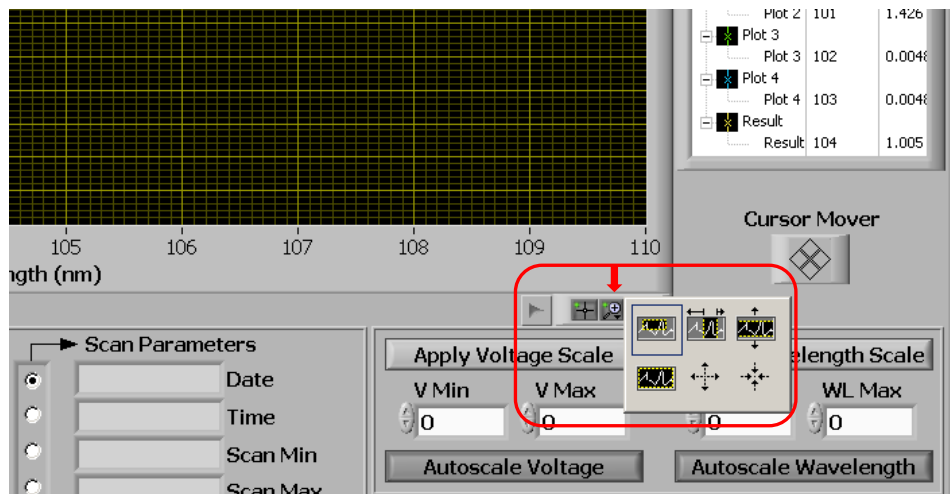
| | | |
|---|---|---|
| Plot 2 | 101 | 1.426 |
| Plot 3 | | |
| Plot 3 | 102 | 0.0048 |
| Plot 4 | | |
| Plot 4 | 103 | 0.0048 |
| Result | | |
| Result | 104 | 1.005 |

105 106 107 108 109 110

ngth (nm)

Cursor Mover

Scan Parameters

Date

Time

Scan Min

Scan Max

Apply Voltage Scale

velength Scale

V Min 0

V Max 0

0

WL Max 0

Autoscale Voltage

Autoscale Wavelength